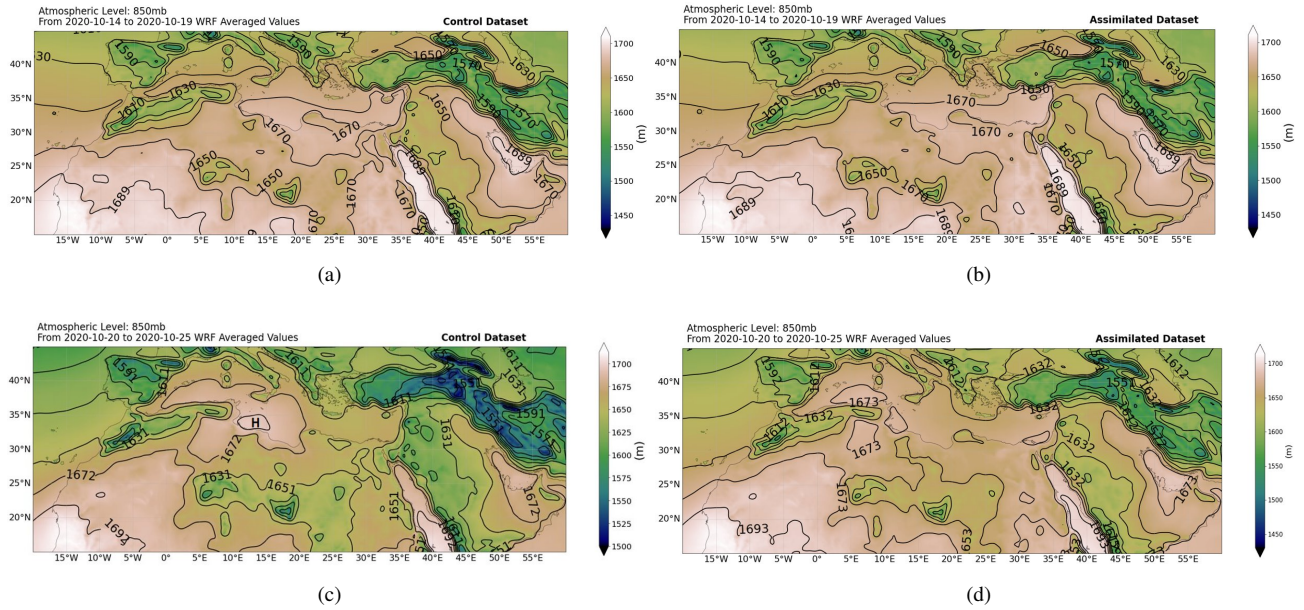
Atmospheric Level: 850mb
From 2020-10-14 to 2020-10-19 WRF Averaged Values
Control Dataset

30
1590
1590
1650
1570
1630
1610
1630
1670
1670
1650
1590
1570
1689
1670
1650
1650
1670
1689
1670
1670
1670
1689

40°N
35°N
30°N
25°N
20°N
15°W 10°W 5°W 0° 5°E 10°E 15°E 20°E 25°E 30°E 35°E 40°E 45°E 50°E 55°E

1700
1650
1600
1550
1500
1450
(m)

(a)

Atmospheric Level: 850mb
From 2020-10-14 to 2020-10-19 WRF Averaged Values
Assimilated Dataset

1590
1590
1650
1570
1630
1610
1630
1670
1650
1670
1590
1570
1689
1650
1650
1670
1689
1689
1670

40°N
35°N
30°N
25°N
20°N
15°W 10°W 5°W 0° 5°E 10°E 15°E 20°E 25°E 30°E 35°E 40°E 45°E 50°E 55°E

1700
1650
1600
1550
1500
1450
(m)

(b)

Atmospheric Level: 850mb
From 2020-10-20 to 2020-10-25 WRF Averaged Values
Control Dataset

1591
1611
1611
1551
1631
1611
1591
H
1651
1631
1672
1672
1631
1651
1651
1672
1694

40°N
35°N
30°N
25°N
20°N
15°W 10°W 5°W 0° 5°E 10°E 15°E 20°E 25°E 30°E 35°E 40°E 45°E 50°E 55°E

1700
1675
1650
1625
1600
1575
1550
1525
1500
(m)

(c)

Atmospheric Level: 850mb
From 2020-10-20 to 2020-10-25 WRF Averaged Values
Assimilated Dataset

1592
1632
1612
1551
1612
1673
1632
1632
1673
1632
1632
1673
1673
1653
1693

40°N
35°N
30°N
25°N
20°N
15°W 10°W 5°W 0° 5°E 10°E 15°E 20°E 25°E 30°E 35°E 40°E 45°E 50°E 55°E

1700
1650
1600
1550
1500
1450
(m)

(d)